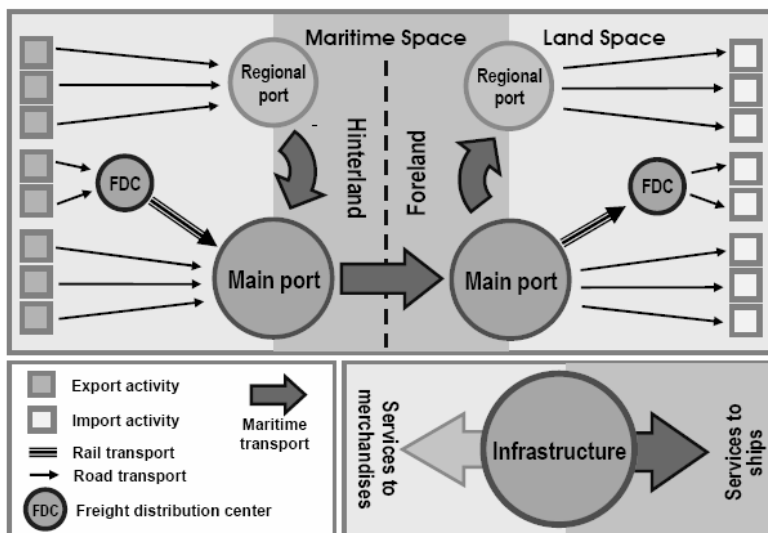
Maritime Space

Land Space

Regional port

Regional port

Hinterland

Foreland

FDC

FDC

Main port

Main port

Export activity

Import activity

Rail transport

Road transport

FDC Freight distribution center

Maritime transport

Services to merchandises

Infrastructure

Services to ships